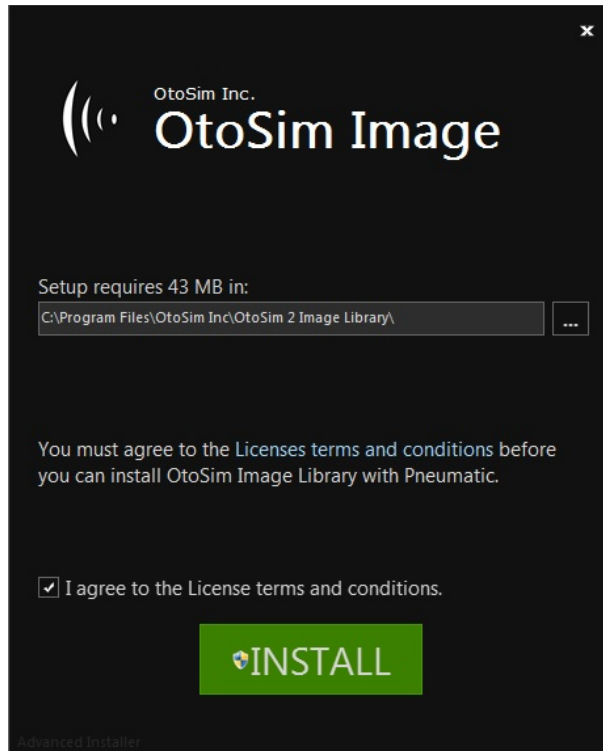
×

OtoSim Inc.
OtoSim Image

Setup requires 43 MB in:

C:\Program Files\OtoSim Inc\OtoSim 2 Image Library\

...

You must agree to the Licenses terms and conditions before you can install OtoSim Image Library with Pneumatic.

I agree to the License terms and conditions.

INSTALL

Advanced Installer